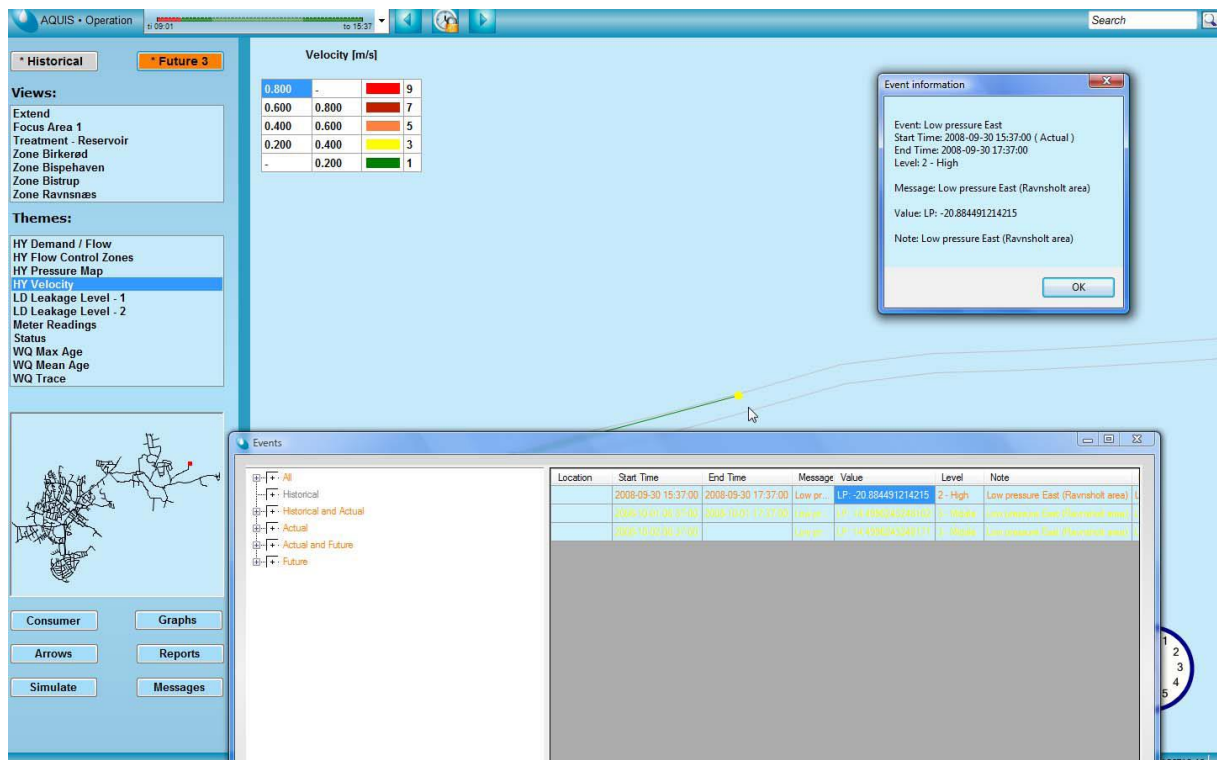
AQUIS • Operation ti 09:01 to 15:37

Search

* Historical

* Future 3

Views:

Extend
Focus Area 1
Treatment - Reservoir
Zone Birkerød
Zone Bispehaven
Zone Bistrup
Zone Ravnsnæs

Themes:

HY Demand / Flow
HY Flow Control Zones
HY Pressure Map
HY Velocity
LD Leakage Level - 1
LD Leakage Level - 2
Meter Readings
Status
WQ Max Age
WQ Mean Age
WQ Trace

Consumer
Graphs
Arrows
Reports
Simulate
Messages

Velocity [m/s]

| 0.800 | - | | 9 |
|---|---|---|---|
| 0.600 | 0.800 | | 7 |
| 0.400 | 0.600 | | 5 |
| 0.200 | 0.400 | | 3 |
| - | 0.200 | | 1 |

Event information

Event: Low pressure East
Start Time: 2008-09-30 15:37:00 ( Actual )
End Time: 2008-09-30 17:37:00
Level: 2 - High

Message: Low pressure East (Ravnsholt area)

Value: LP: -20.884491214215

Note: Low pressure East (Ravnsholt area)

OK

Events

All
Historical
Historical and Actual
Actual
Actual and Future
Future

| Location | Start Time | End Time | Message | Value | Level | Note |
|---|---|---|---|---|---|---|
| | 2008-09-30 15:37:00 | 2008-09-30 17:37:00 | Low pr... | LP: -20.884491214215 | 2 - High | Low pressure East (Ravnsholt area) |
| | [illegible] | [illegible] | Low pr... | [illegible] | 2 - High | Low pressure East (Ravnsholt area) |
| | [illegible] | | Low pr... | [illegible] | 2 - High | Low pressure East (Ravnsholt area) |

1
2
3
4
5